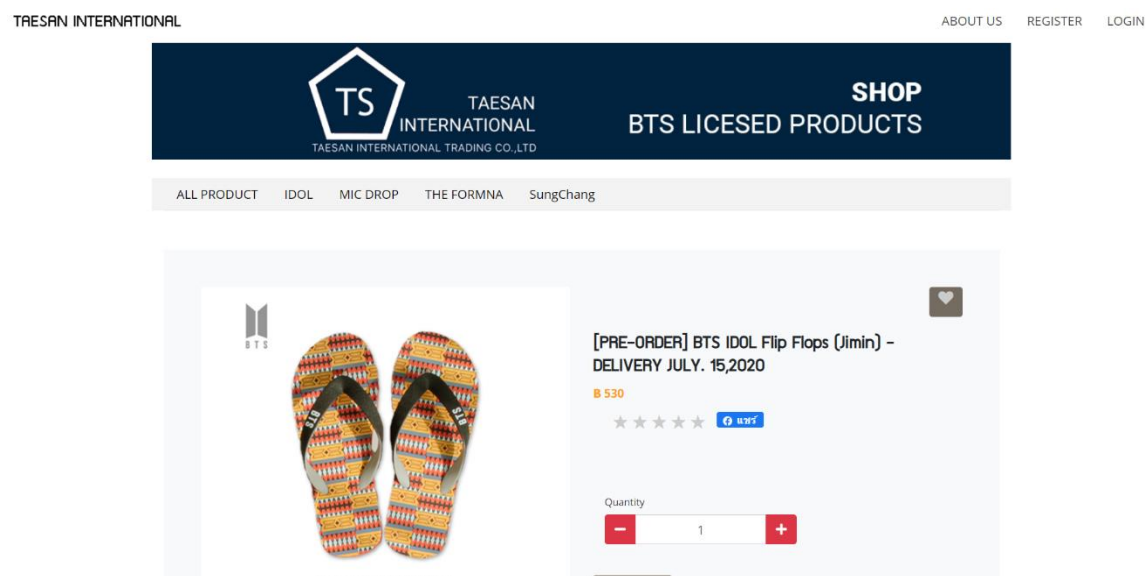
TAESAN INTERNATIONAL

ABOUT US REGISTER LOGIN

TS TAESAN INTERNATIONAL
TAESAN INTERNATIONAL TRADING CO.,LTD

SHOP
BTS LICESED PRODUCTS

ALL PRODUCT IDOL MIC DROP THE FORMNA SungChang

BTS

[PRE-ORDER] BTS IDOL Flip Flops (Jimin) - DELIVERY JULY. 15,2020

฿ 530

แชร์

Quantity

−
1
+